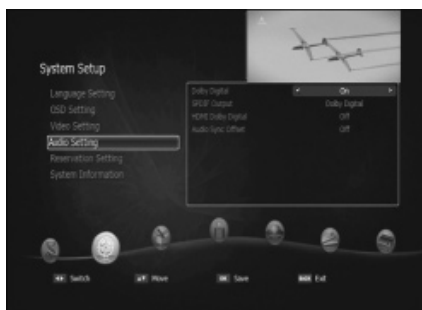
System Setup

Language Setting
OSD Setting
Video Setting
Audio Setting
Reservation Setting
System Information

| | |
|---|---|
| Dolby Digital | On |
| SPDIF Output | Dolby Digital |
| HDMI Dolby Digital | Off |
| Audio Sync Offset | Off |

Switch
Move
OK Save
EXIT Exit